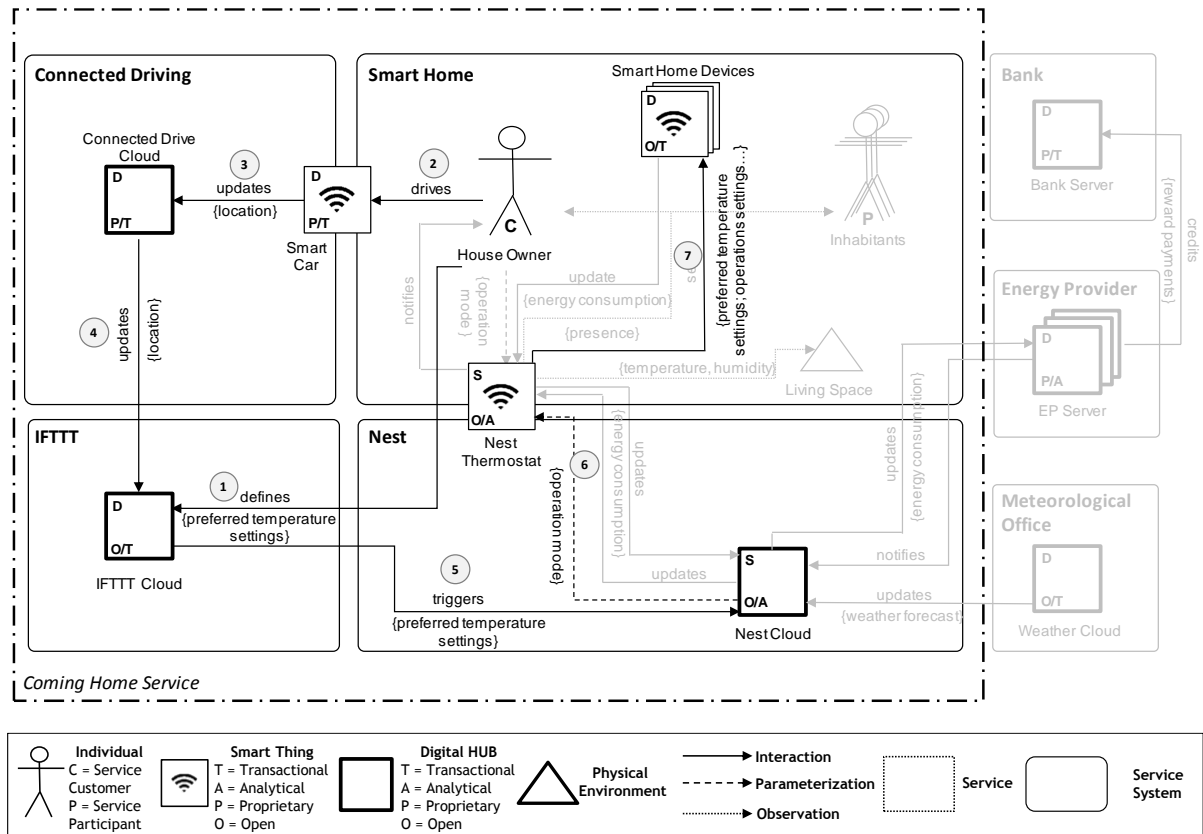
Connected Driving

Connected Drive Cloud

D

P/T

3

updates

{location}

D

P/T

Smart Car

4

updates

{location}

Smart Home

Smart Home Devices

D

O/T

2

drives

C

House Owner

P

Inhabitants

notifies

{operation mode}

update

{energy consumption}

{presence}

7

sets

{preferred temperature settings; operations settings...}

{temperature, humidity}

Living Space

S

O/A

Nest Thermostat

Bank

D

P/T

Bank Server

credits

{reward payments}

Energy Provider

D

P/A

EP Server

Meteorological Office

D

O/T

Weather Cloud

IFTTT

D

O/T

IFTTT Cloud

1

defines

{preferred temperature settings}

Nest

6

{operation mode}

updates

{energy consumption}

updates

{energy consumption}

5

triggers

{preferred temperature settings}

S

O/A

Nest Cloud

updates

notifies

updates

{weather forecast}

Coming Home Service

Individual
C = Service Customer
P = Service Participant

Smart Thing
T = Transactional
A = Analytical
P = Proprietary
O = Open

Digital HUB
T = Transactional
A = Analytical
P = Proprietary
O = Open

Physical Environment

Interaction

Parameterization

Observation

Service

Service System